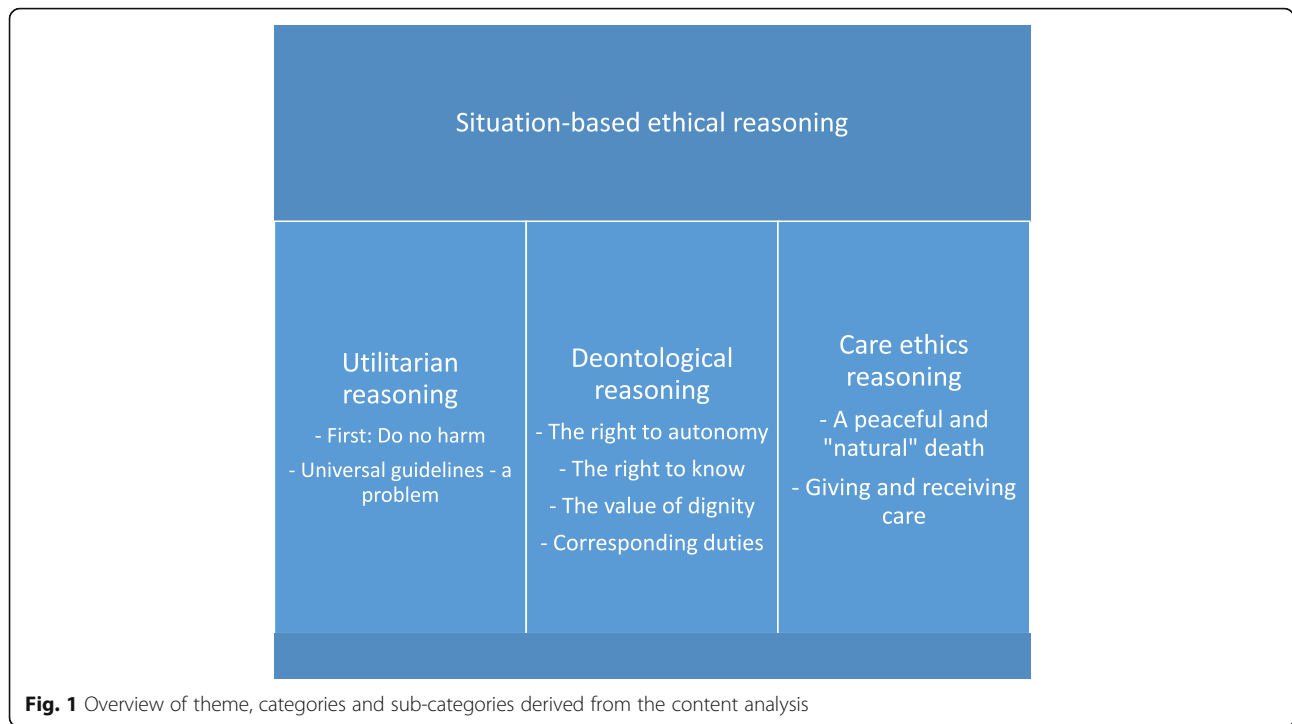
Situation-based ethical reasoning

Utilitarian reasoning

- First: Do no harm

- Universal guidelines - a problem

Deontological reasoning

- The right to autonomy

- The right to know

- The value of dignity

- Corresponding duties

Care ethics reasoning

- A peaceful and "natural" death

- Giving and receiving care

**Fig. 1** Overview of theme, categories and sub-categories derived from the content analysis